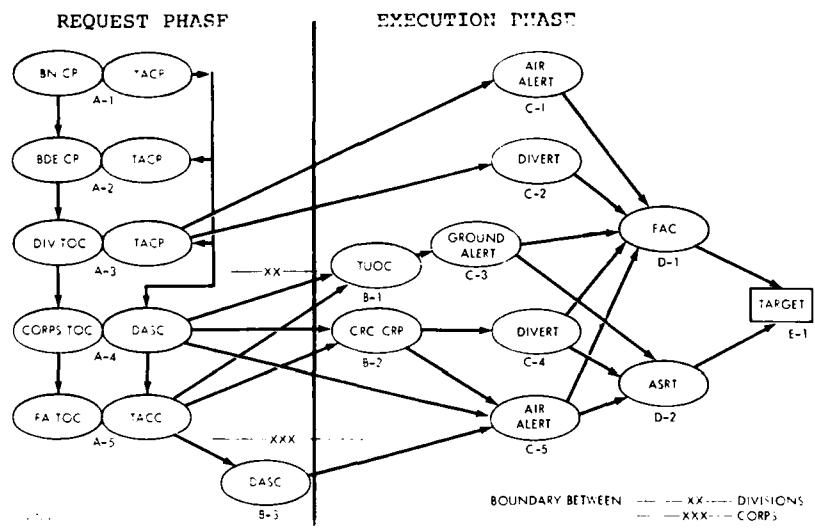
REQUEST PHASE

EXECUTION PHASE

BN CP

TACP

A-1

BDE CP

TACP

A-2

DIV TOC

TACP

A-3

CORPS TOC

DASC

A-4

FA TOC

TACC

A-5

XX

XXX

TUOC

B-1

CRC CRP

B-2

DASC

B-3

AIR ALERT

C-1

DIVERT

C-2

GROUND ALERT

C-3

DIVERT

C-4

AIR ALERT

C-5

FAC

D-1

ASRT

D-2

TARGET

E-1

BOUNDARY BETWEEN — — XX — — DIVISIONS
— — XXX — — CORPS